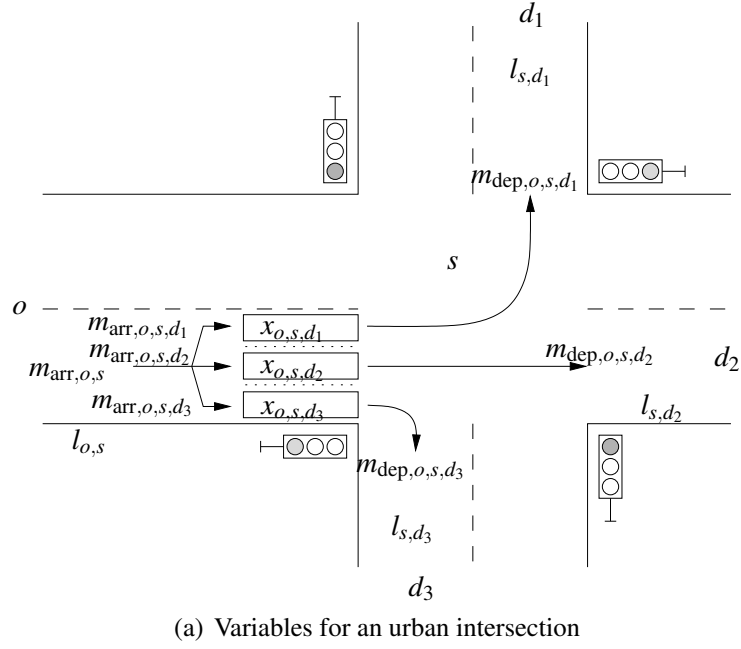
$d_1$

$l_{s,d_1}$

$m_{\text{dep},o,s,d_1}$

$s$

$o$

$m_{\text{arr},o,s,d_1}$

$m_{\text{arr},o,s,d_2}$

$m_{\text{arr},o,s}$

$m_{\text{arr},o,s,d_3}$

$x_{o,s,d_1}$

$x_{o,s,d_2}$

$x_{o,s,d_3}$

$m_{\text{dep},o,s,d_2}$

$d_2$

$l_{s,d_2}$

$l_{o,s}$

$m_{\text{dep},o,s,d_3}$

$l_{s,d_3}$

$d_3$

(a) Variables for an urban intersection